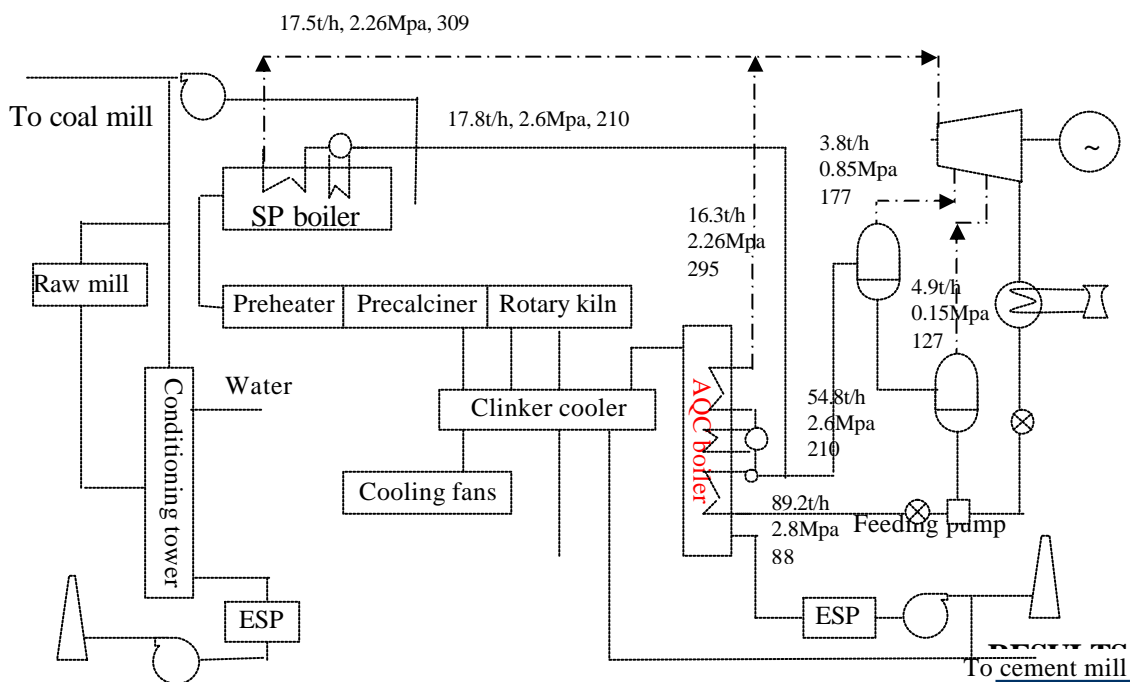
17.5t/h, 2.26Mpa, 309

To coal mill

17.8t/h, 2.6Mpa, 210

3.8t/h
0.85Mpa
177

~

SP boiler

16.3t/h
2.26Mpa
295

Raw mill

4.9t/h
0.15Mpa
127

Preheater

Precalciner

Rotary kiln

Conditioning tower

Water

AQC boiler

54.8t/h
2.6Mpa
210

Clinker cooler

Cooling fans

89.2t/h
2.8Mpa
88

Feeding pump

ESP

ESP

RESULTS

To cement mill